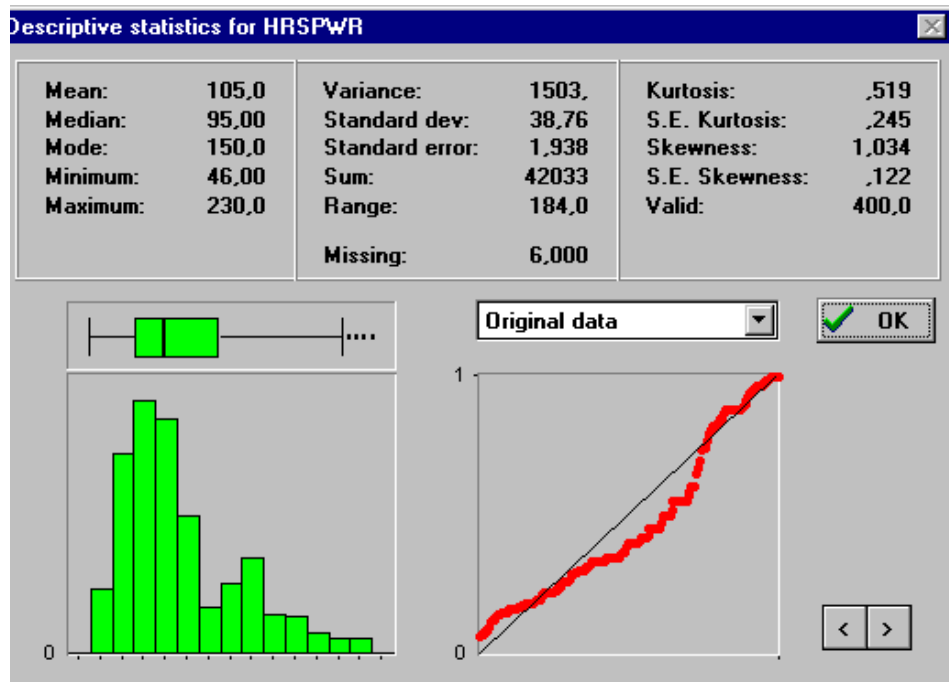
Descriptive statistics for HRSPWR

| | |
|---|---|
| Mean: | 105,0 |
| Median: | 95,00 |
| Mode: | 150,0 |
| Minimum: | 46,00 |
| Maximum: | 230,0 |

| | |
|---|---|
| Variance: | 1503, |
| Standard dev: | 38,76 |
| Standard error: | 1,938 |
| Sum: | 42033 |
| Range: | 184,0 |
| Missing: | 6,000 |

| | |
|---|---|
| Kurtosis: | ,519 |
| S.E. Kurtosis: | ,245 |
| Skewness: | 1,034 |
| S.E. Skewness: | ,122 |
| Valid: | 400,0 |

Original data

OK

0

1

0

<

>